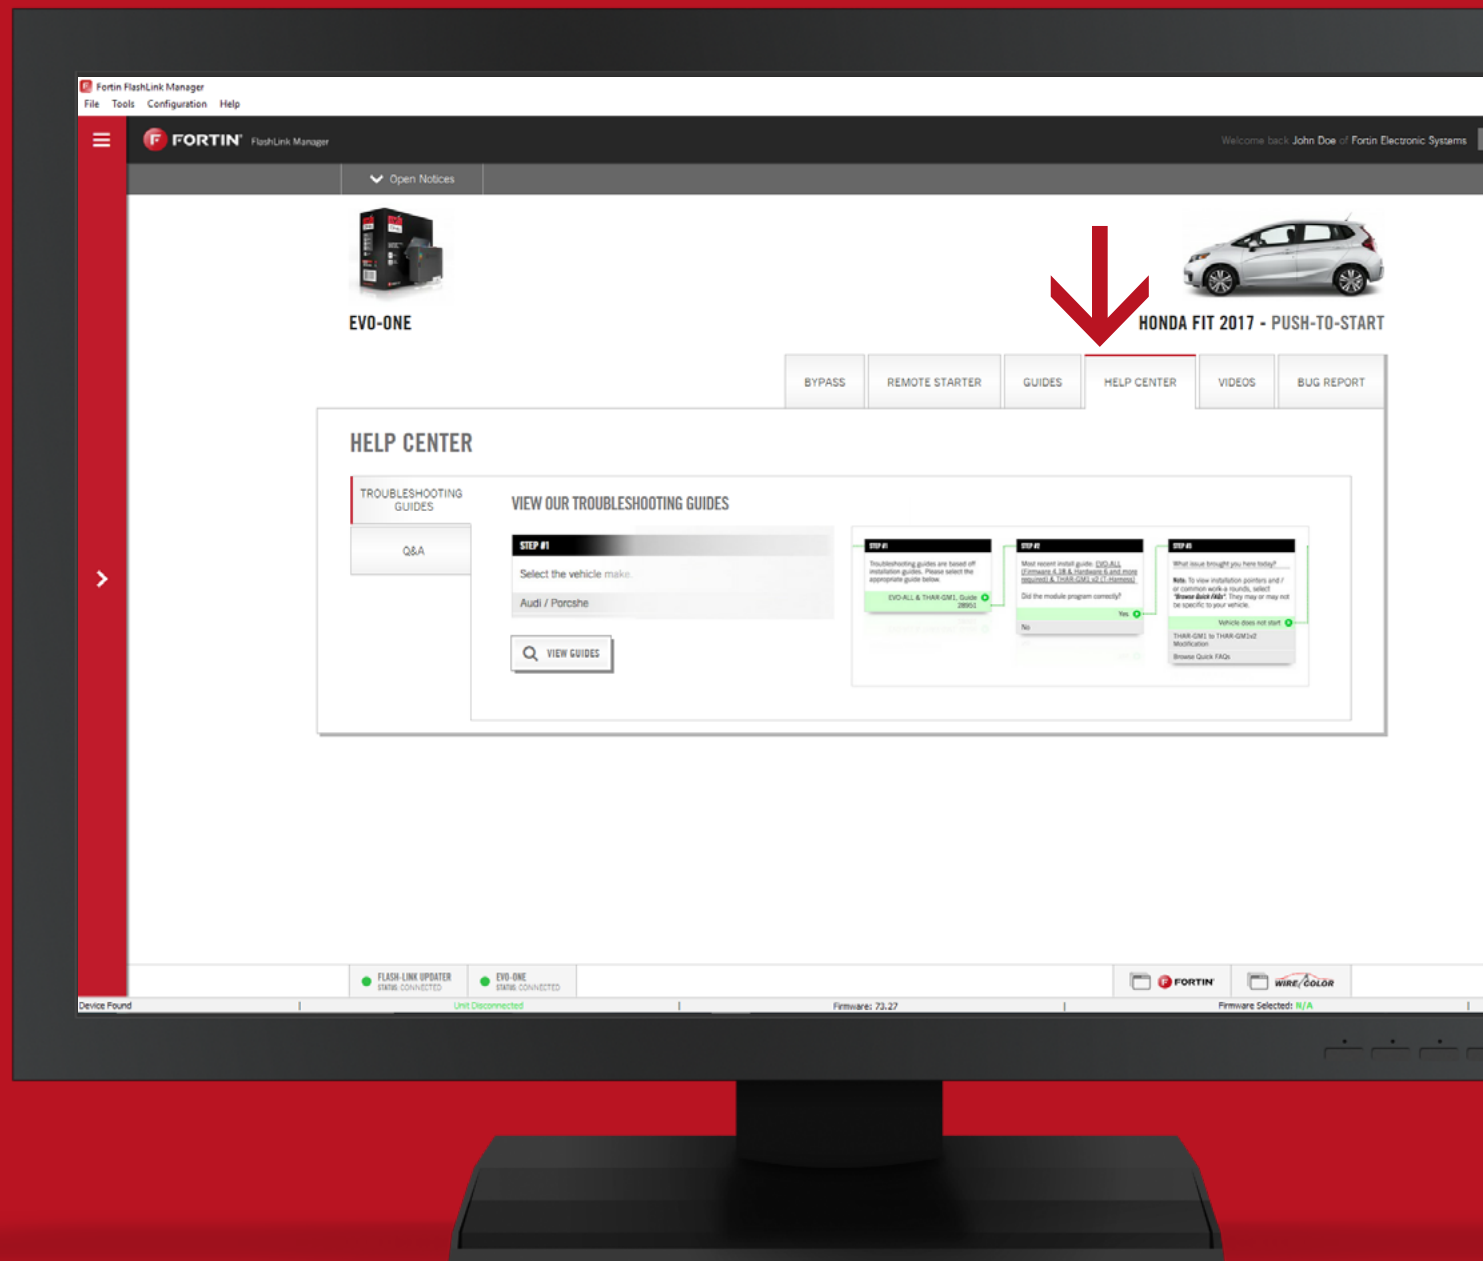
Fortin FlashLink Manager
File Tools Configuration Help

FORTIN FlashLink Manager

Welcome back John Doe of Fortin Electronic Systems

Open Notices

EVO-ONE

HONDA FIT 2017 - PUSH-TO-START

BYPASS | REMOTE STARTER | GUIDES | HELP CENTER | VIDEOS | BUG REPORT

HELP CENTER

TROUBLESHOOTING GUIDES

Q&A

VIEW OUR TROUBLESHOOTING GUIDES

STEP #1

Select the vehicle make

Audi / Porsche

VIEW GUIDES

STEP #1
Troubleshooting guides are based off installation guides. Please select the appropriate guide below.
EVO-ALL & THAR-GM1, Guide 28951

STEP #2
Most recent install guide. EVO-ALL (Firmware 4.38 & Hardware 6 and more required) & THAR-GM1 v2 (T-Harness)
Did the module program correctly?
Yes
No

STEP #3
What issue brought you here today?
Note. To view installation pointers and / or common work-a rounds, select "Browse Quick FAQs". They may or may not be specific to your vehicle.
Vehicle does not start
THAR-GM1 to THAR-GM1v2 Modification
Browse Quick FAQs

FLASH-LINK UPDATER STATUS: CONNECTED
EVO-ONE STATUS: CONNECTED

FORTIN
WIRE/COLOR

Device Found | Unit Disconnected | Firmware: 73.27 | Firmware Selected: N/A